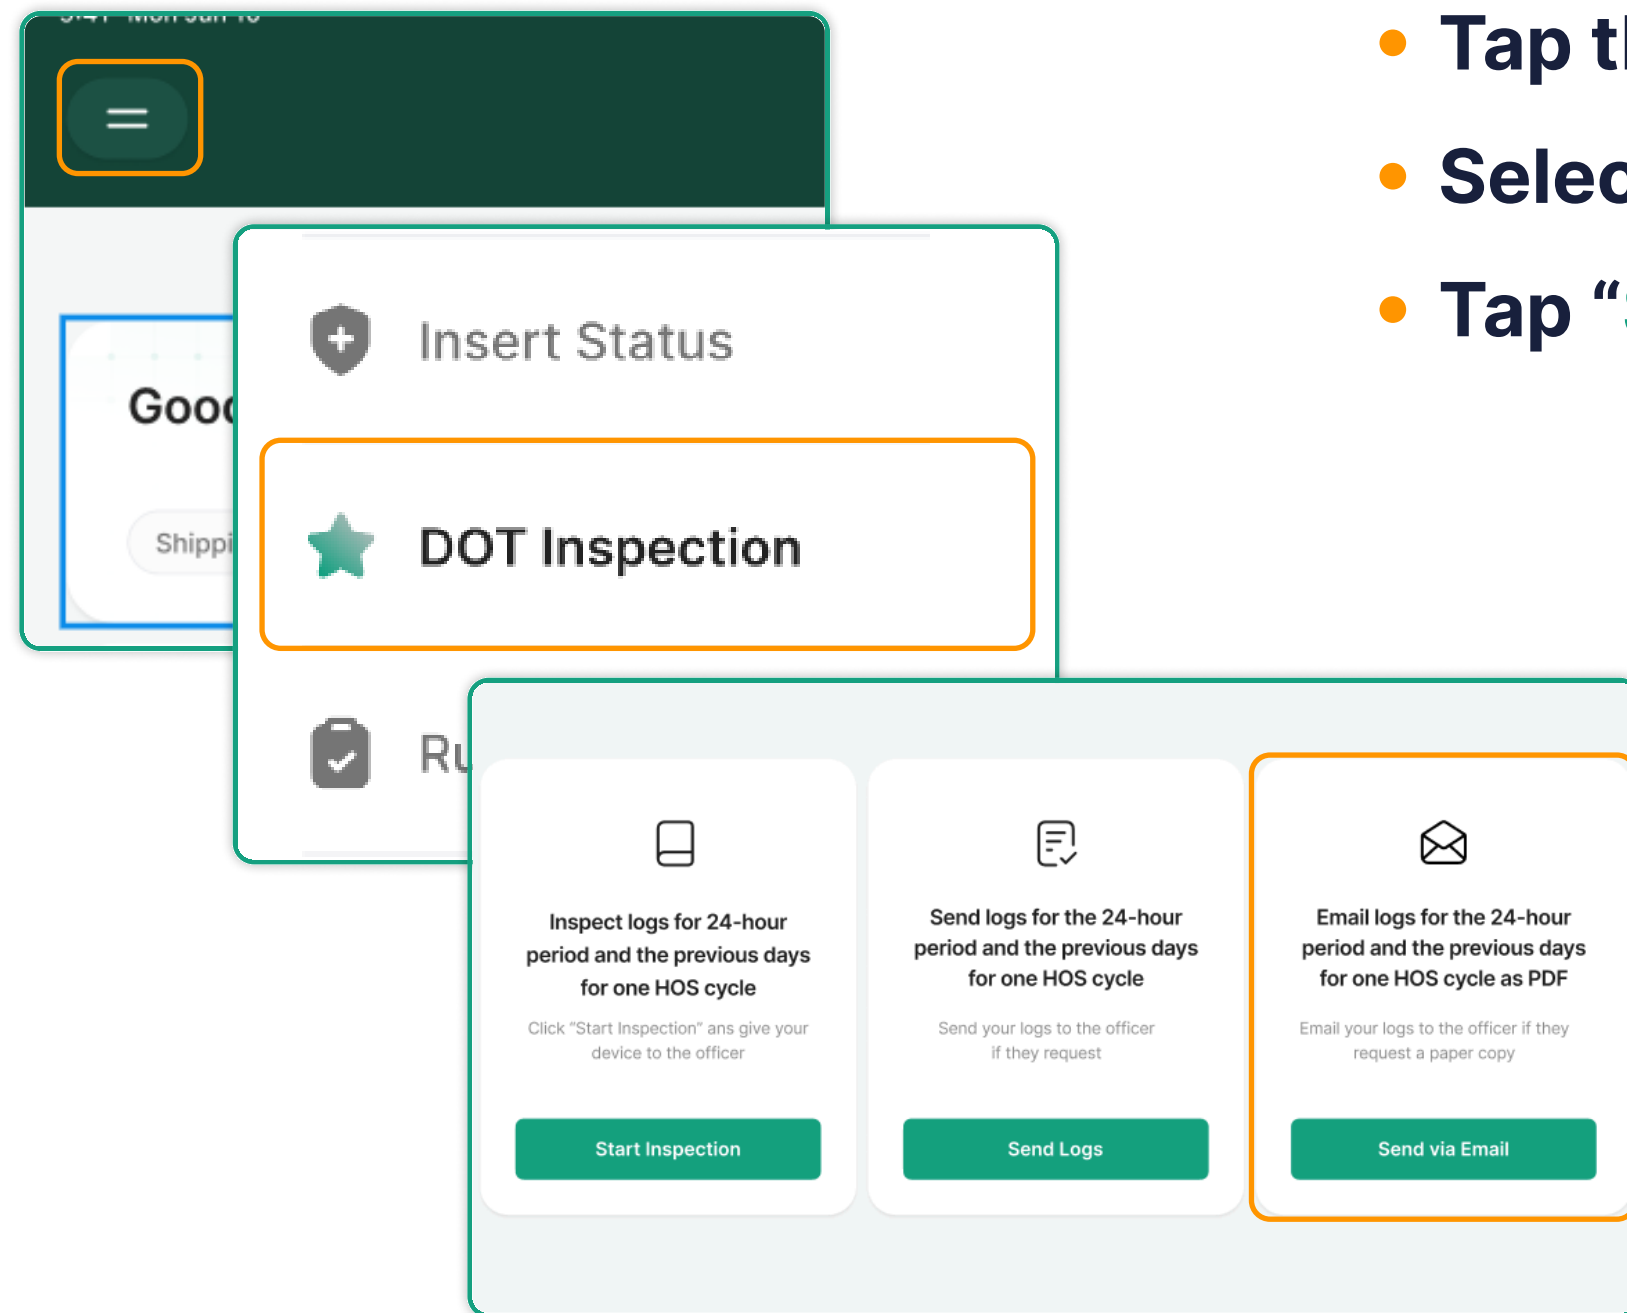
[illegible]

Goo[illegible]

Shippi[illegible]

Insert Status

DOT Inspection

Ru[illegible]

Inspect logs for 24-hour period and the previous days for one HOS cycle

Click "Start Inspection" ans give your device to the officer

Start Inspection

Send logs for the 24-hour period and the previous days for one HOS cycle

Send your logs to the officer if they request

Send Logs

Email logs for the 24-hour period and the previous days for one HOS cycle as PDF

Email your logs to the officer if they request a paper copy

Send via Email

• Tap t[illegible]

• Selec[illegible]

• Tap "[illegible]